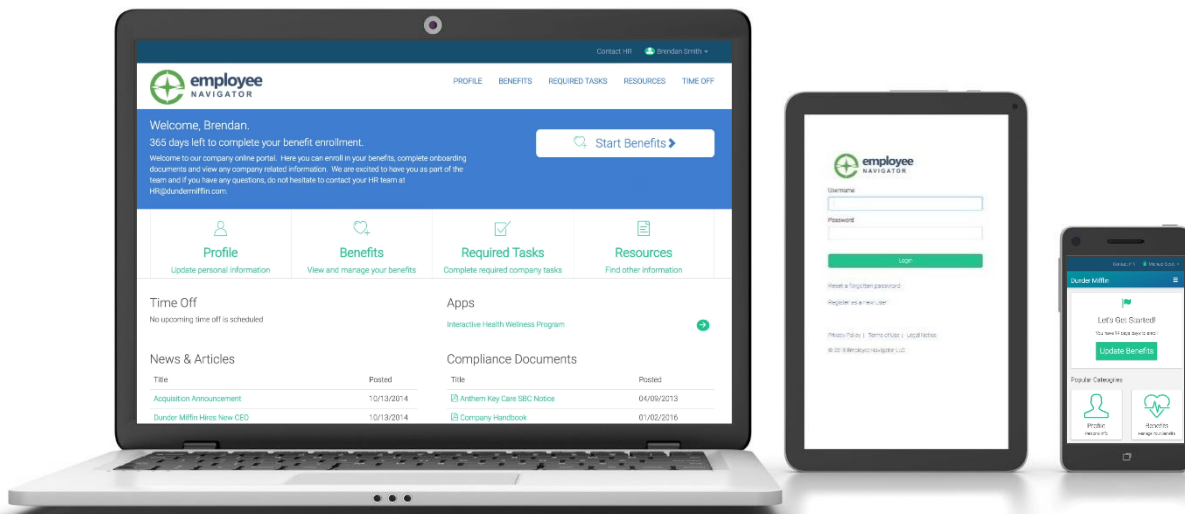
Contact HR Brendan Smith

employee NAVIGATOR

PROFILE BENEFITS REQUIRED TASKS RESOURCES TIME OFF

Welcome, Brendan.
365 days left to complete your benefit enrollment.
Welcome to our company online portal. Here you can enroll in your benefits, complete onboarding documents and view any company related information. We are excited to have you as part of the team and if you have any questions, do not hesitate to contact your HR team at HR@dundermiffin.com.

Start Benefits

Profile
Update personal information

Benefits
View and manage your benefits

Required Tasks
Complete required company tasks

Resources
Find other information

Time Off
No upcoming time off is scheduled

Apps
Interactive Health Wellness Program

News & Articles

| Title | Posted |
|---|---|
| Acquisition Announcement | 10/13/2014 |
| Dunder Mifflin Hires New CEO | 10/13/2014 |

Compliance Documents

| Title | Posted |
|---|---|
| Anthem Key Care SBC Notice | 04/09/2013 |
| Company Handbook | 01/02/2016 |

employee NAVIGATOR
Username
Password
Login
Reset a forgotten password
Register as a New User
Privacy Policy | Terms of Use | Legal Notice
© 2018 Employee Navigator LLC

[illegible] Michael Scott
Dunder Mifflin
Let's Get Started!
You have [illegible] days to enroll
Update Benefits
Popular Categories
Profile
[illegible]
Benefits
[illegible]